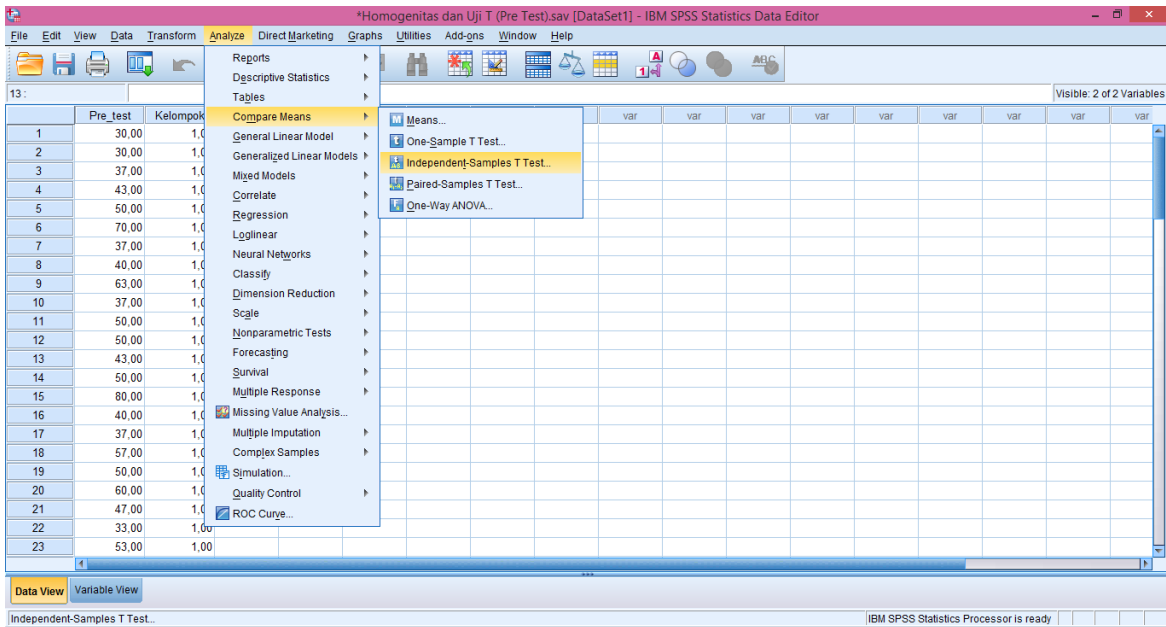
*Homogenitas dan Uji T (Pre Test).sav [DataSet1] - IBM SPSS Statistics Data Editor

File Edit View Data Transform Analyze Direct Marketing Graphs Utilities Add-ons Window Help

13 :

Visible: 2 of 2 Variables

| | Pre_test | Kelompok |
|---|---|---|
| 1 | 30,00 | 1,0 |
| 2 | 30,00 | 1,0 |
| 3 | 37,00 | 1,0 |
| 4 | 43,00 | 1,0 |
| 5 | 50,00 | 1,0 |
| 6 | 70,00 | 1,0 |
| 7 | 37,00 | 1,0 |
| 8 | 40,00 | 1,0 |
| 9 | 63,00 | 1,0 |
| 10 | 37,00 | 1,0 |
| 11 | 50,00 | 1,0 |
| 12 | 50,00 | 1,0 |
| 13 | 43,00 | 1,0 |
| 14 | 50,00 | 1,0 |
| 15 | 80,00 | 1,0 |
| 16 | 40,00 | 1,0 |
| 17 | 37,00 | 1,0 |
| 18 | 57,00 | 1,0 |
| 19 | 50,00 | 1,0 |
| 20 | 60,00 | 1,0 |
| 21 | 47,00 | 1,0 |
| 22 | 33,00 | 1,00 |
| 23 | 53,00 | 1,00 |

var var var var var var var var var var

Reports
Descriptive Statistics
Tables
Compare Means
General Linear Model
Generalized Linear Models
Mixed Models
Correlate
Regression
Loglinear
Neural Networks
Classify
Dimension Reduction
Scale
Nonparametric Tests
Forecasting
Survival
Multiple Response
Missing Value Analysis...
Multiple Imputation
Complex Samples
Simulation...
Quality Control
ROC Curve...

Means...
One-Sample T Test...
Independent-Samples T Test...
Paired-Samples T Test...
One-Way ANOVA...

Data View Variable View

Independent-Samples T Test...

IBM SPSS Statistics Processor is ready